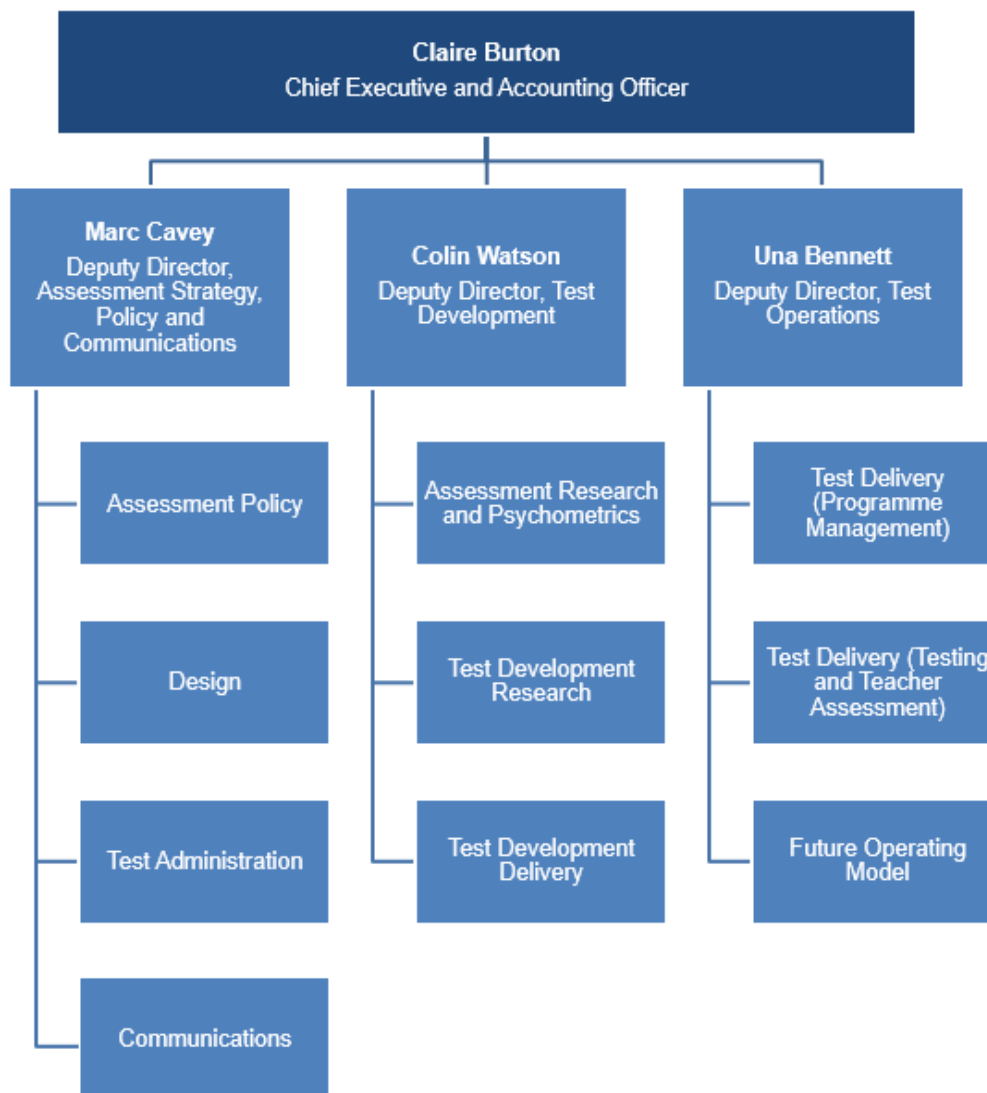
Claire Burton
Chief Executive and Accounting Officer

Marc Cavey
Deputy Director, Assessment Strategy, Policy and Communications

Assessment Policy

Design

Test Administration

Communications

Colin Watson
Deputy Director, Test Development

Assessment Research and Psychometrics

Test Development Research

Test Development Delivery

Una Bennett
Deputy Director, Test Operations

Test Delivery (Programme Management)

Test Delivery (Testing and Teacher Assessment)

Future Operating Model